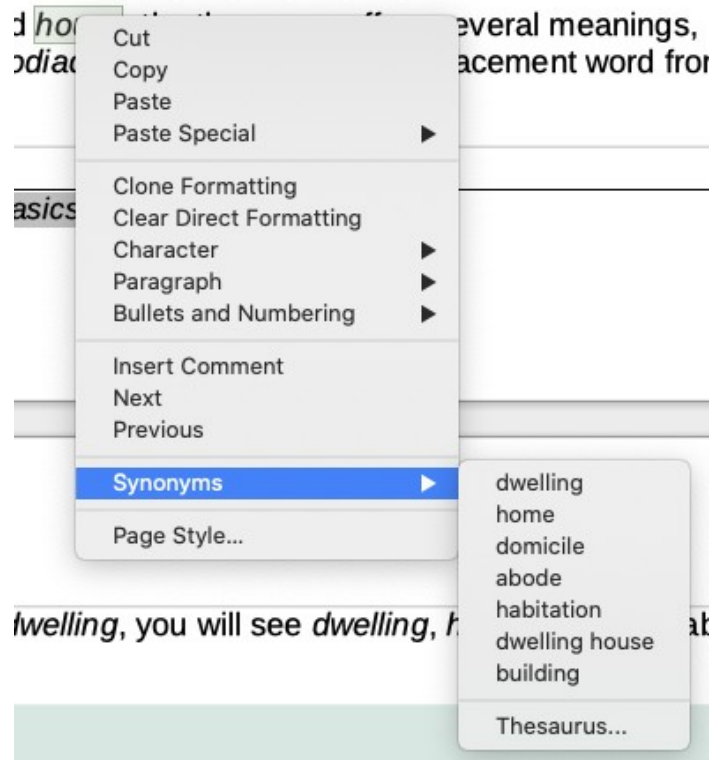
d *ho*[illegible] everal meanings,
*odiac* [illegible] acement word fro

Cut
Copy
Paste
Paste Special

*asics*

Clone Formatting
Clear Direct Formatting
Character
Paragraph
Bullets and Numbering

Insert Comment
Next
Previous

Synonyms

Page Style...

dwelling
home
domicile
abode
habitation
dwelling house
building

Thesaurus...

*dwelling*, you will see *dwelling*, *h* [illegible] ab